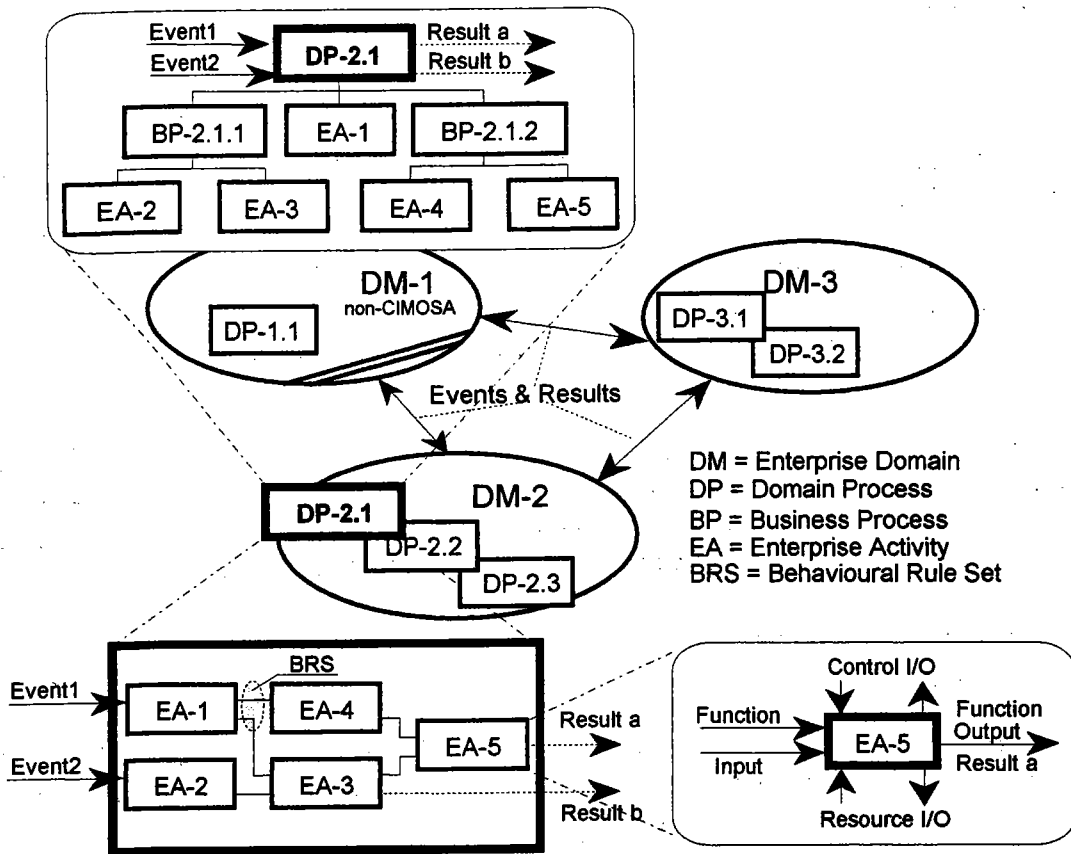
Event1
Event2
DP-2.1
Result a
Result b
BP-2.1.1
EA-1
BP-2.1.2
EA-2
EA-3
EA-4
EA-5

DM-1
non-CIMOSA
DP-1.1

DM-3
DP-3.1
DP-3.2

Events & Results

DM = Enterprise Domain
DP = Domain Process
BP = Business Process
EA = Enterprise Activity
BRS = Behavioural Rule Set

DP-2.1
DM-2
DP-2.2
DP-2.3

BRS
Event1
EA-1
EA-4
EA-5
Result a
Event2
EA-2
EA-3
Result b

Control I/O
Function
Input
EA-5
Function Output
Result a
Resource I/O